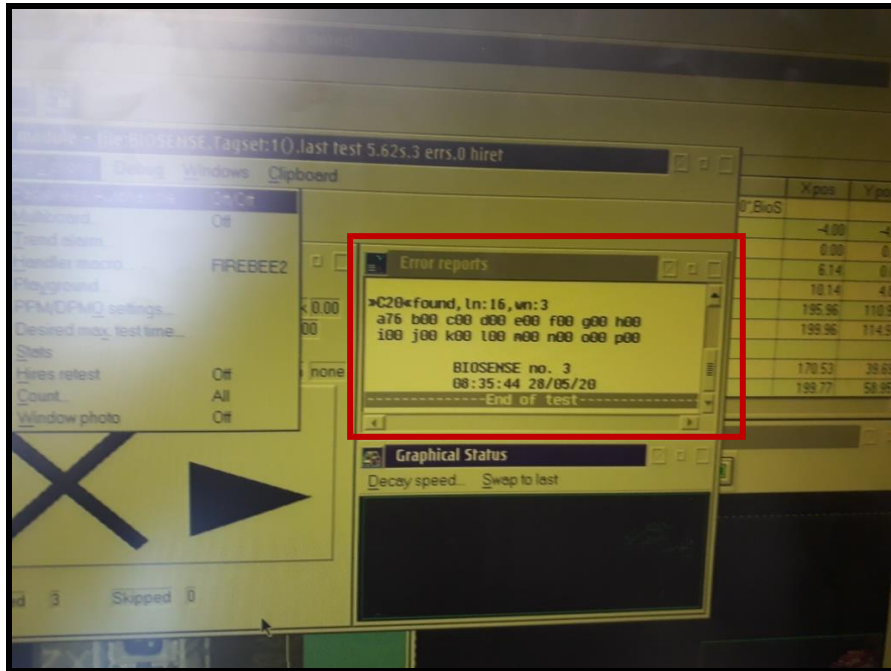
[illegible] - file BIOSENSE.Tagset:1().last test 5.62s.3 errs.0 hiret

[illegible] Debug Windows Clipboard

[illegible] On Off
Multiboard Off
Trend alarm
Handler macro... FIREBEE2
Playground
PPM/DPMO settings...
Desired max. test time...
Stats
Hires retest Off
Count... All
Window photo Off

Error reports

>C20<found,ln:16,wn:3
a76 b00 c00 d00 e00 f00 g00 h00
i00 j00 k00 l00 m00 n00 o00 p00

BIOSENSE no. 3
08:35:44 28/05/20
--------------End of test--------------

Graphical Status
Decay speed... Swap to last

Xpos
0".BioS
-4.00
0.00
6.14
10.14
195.96
199.96
170.53
199.77

0.00
00
none

d 3 Skipped 0